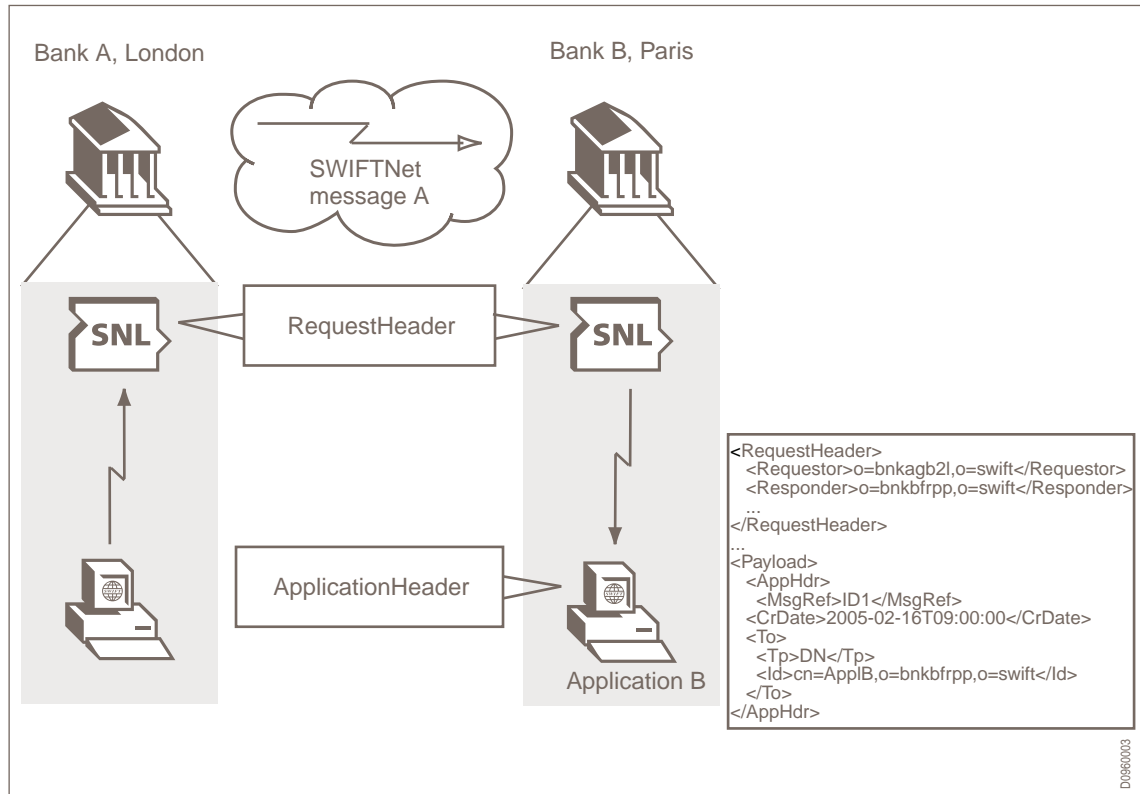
Bank A, London

Bank B, Paris

SWIFTNet message A

SNL

RequestHeader

SNL

ApplicationHeader

Application B

<RequestHeader>
<Requestor>o=bnkagb2l,o=swift</Requestor>
<Responder>o=bnkbfrpp,o=swift</Responder>
...
</RequestHeader>
...
<Payload>
<AppHdr>
<MsgRef>ID1</MsgRef>
<CrDate>2005-02-16T09:00:00</CrDate>
<To>
<Tp>DN</Tp>
<Id>cn=ApplB,o=bnkbfrpp,o=swift</Id>
</To>
</AppHdr>

D0960003